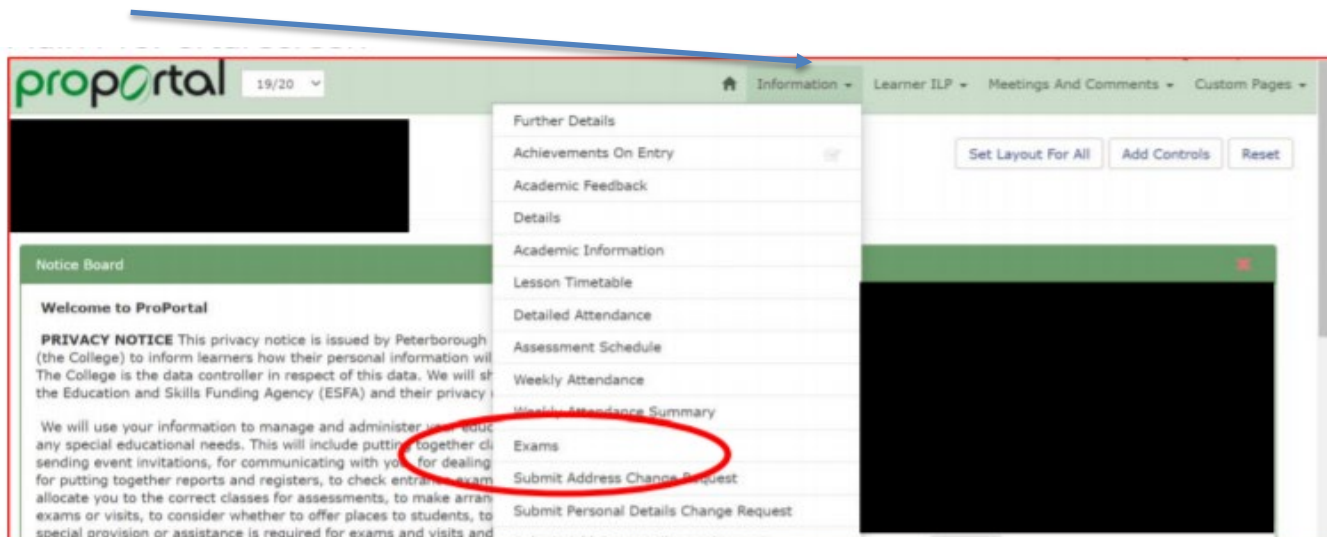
proportal 19/20

Information ▾ Learner ILP ▾ Meetings And Comments ▾ Custom Pages ▾

Further Details
Achievements On Entry
Academic Feedback
Details
Academic Information
Lesson Timetable
Detailed Attendance
Assessment Schedule
Weekly Attendance
Weekly Attendance Summary
Exams
Submit Address Change Request
Submit Personal Details Change Request

Set Layout For All Add Controls Reset

Notice Board

Welcome to ProPortal

PRIVACY NOTICE This privacy notice is issued by Peterborough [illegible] (the College) to inform learners how their personal information wil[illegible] The College is the data controller in respect of this data. We will sh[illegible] the Education and Skills Funding Agency (ESFA) and their privacy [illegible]

We will use your information to manage and administer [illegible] any special educational needs. This will include putting together cl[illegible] sending event invitations, for communicating with yo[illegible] for dealing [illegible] for putting together reports and registers, to check entra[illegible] exam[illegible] allocate you to the correct classes for assessments, to make arran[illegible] exams or visits, to consider whether to offer places to students, to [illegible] special provision or assistance is required for exams and visits and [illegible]